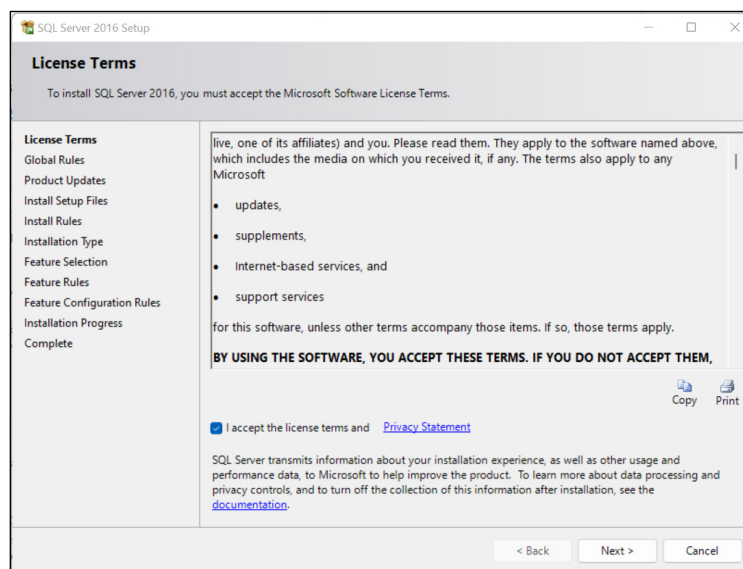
SQL Server 2016 Setup

License Terms

To install SQL Server 2016, you must accept the Microsoft Software License Terms.

License Terms
Global Rules
Product Updates
Install Setup Files
Install Rules
Installation Type
Feature Selection
Feature Rules
Feature Configuration Rules
Installation Progress
Complete

live, one of its affiliates) and you. Please read them. They apply to the software named above, which includes the media on which you received it, if any. The terms also apply to any Microsoft

• updates,

• supplements,

• Internet-based services, and

• support services

for this software, unless other terms accompany those items. If so, those terms apply.

BY USING THE SOFTWARE, YOU ACCEPT THESE TERMS. IF YOU DO NOT ACCEPT THEM,

Copy Print

I accept the license terms and Privacy Statement

SQL Server transmits information about your installation experience, as well as other usage and performance data, to Microsoft to help improve the product. To learn more about data processing and privacy controls, and to turn off the collection of this information after installation, see the documentation.

< Back Next > Cancel